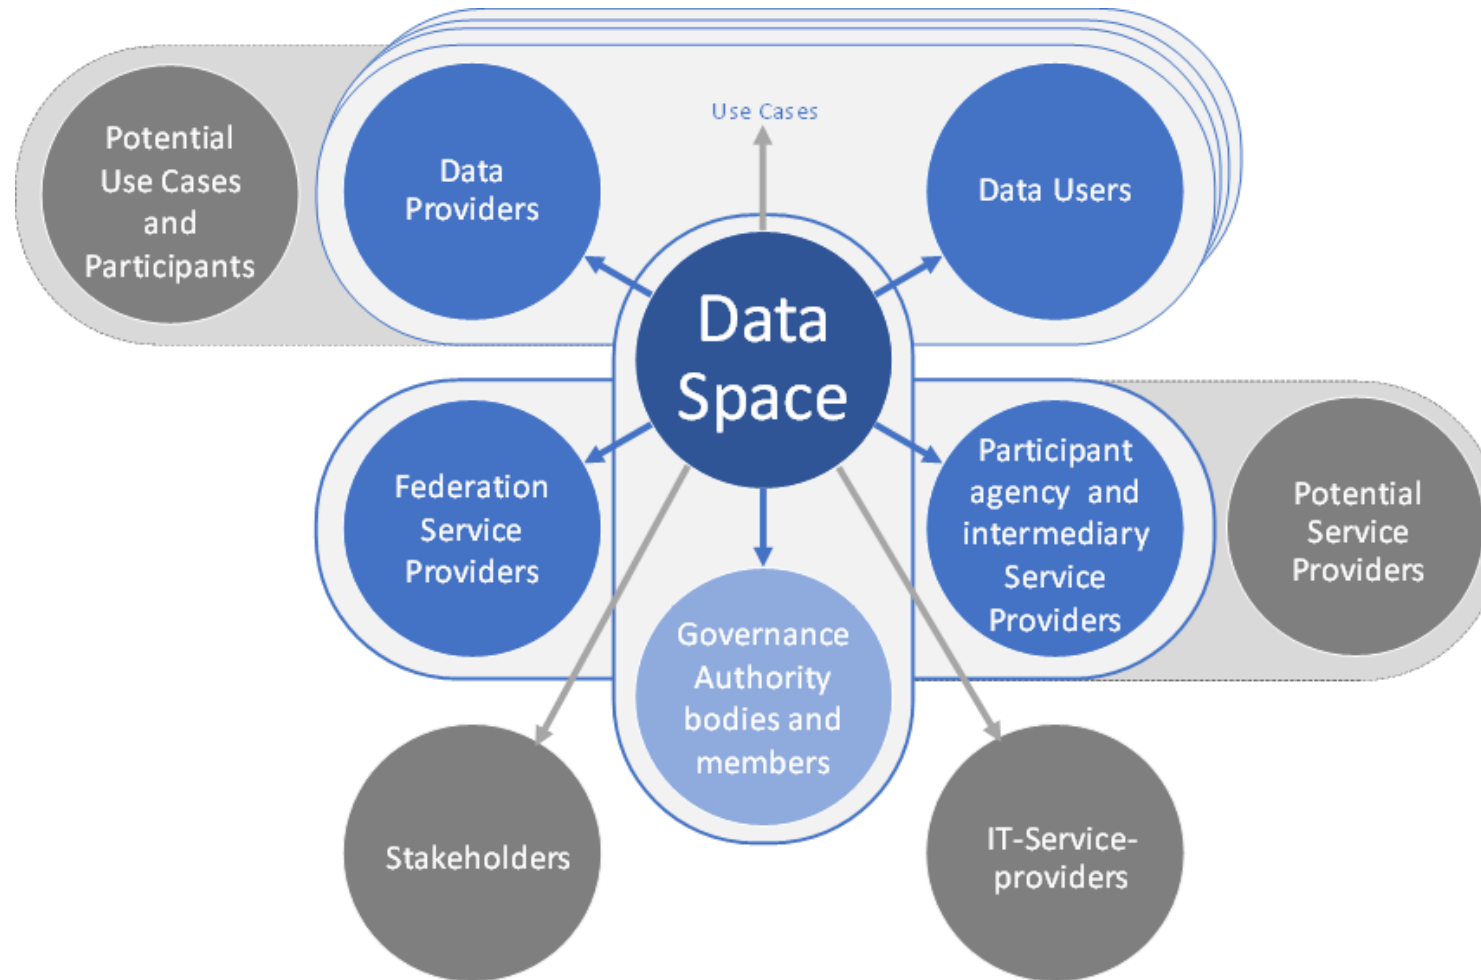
Potential Use Cases and Participants

Data Providers

Use Cases

Data Users

Data Space

Federation Service Providers

Participant agency and intermediary Service Providers

Potential Service Providers

Governance Authority bodies and members

Stakeholders

IT-Service-providers